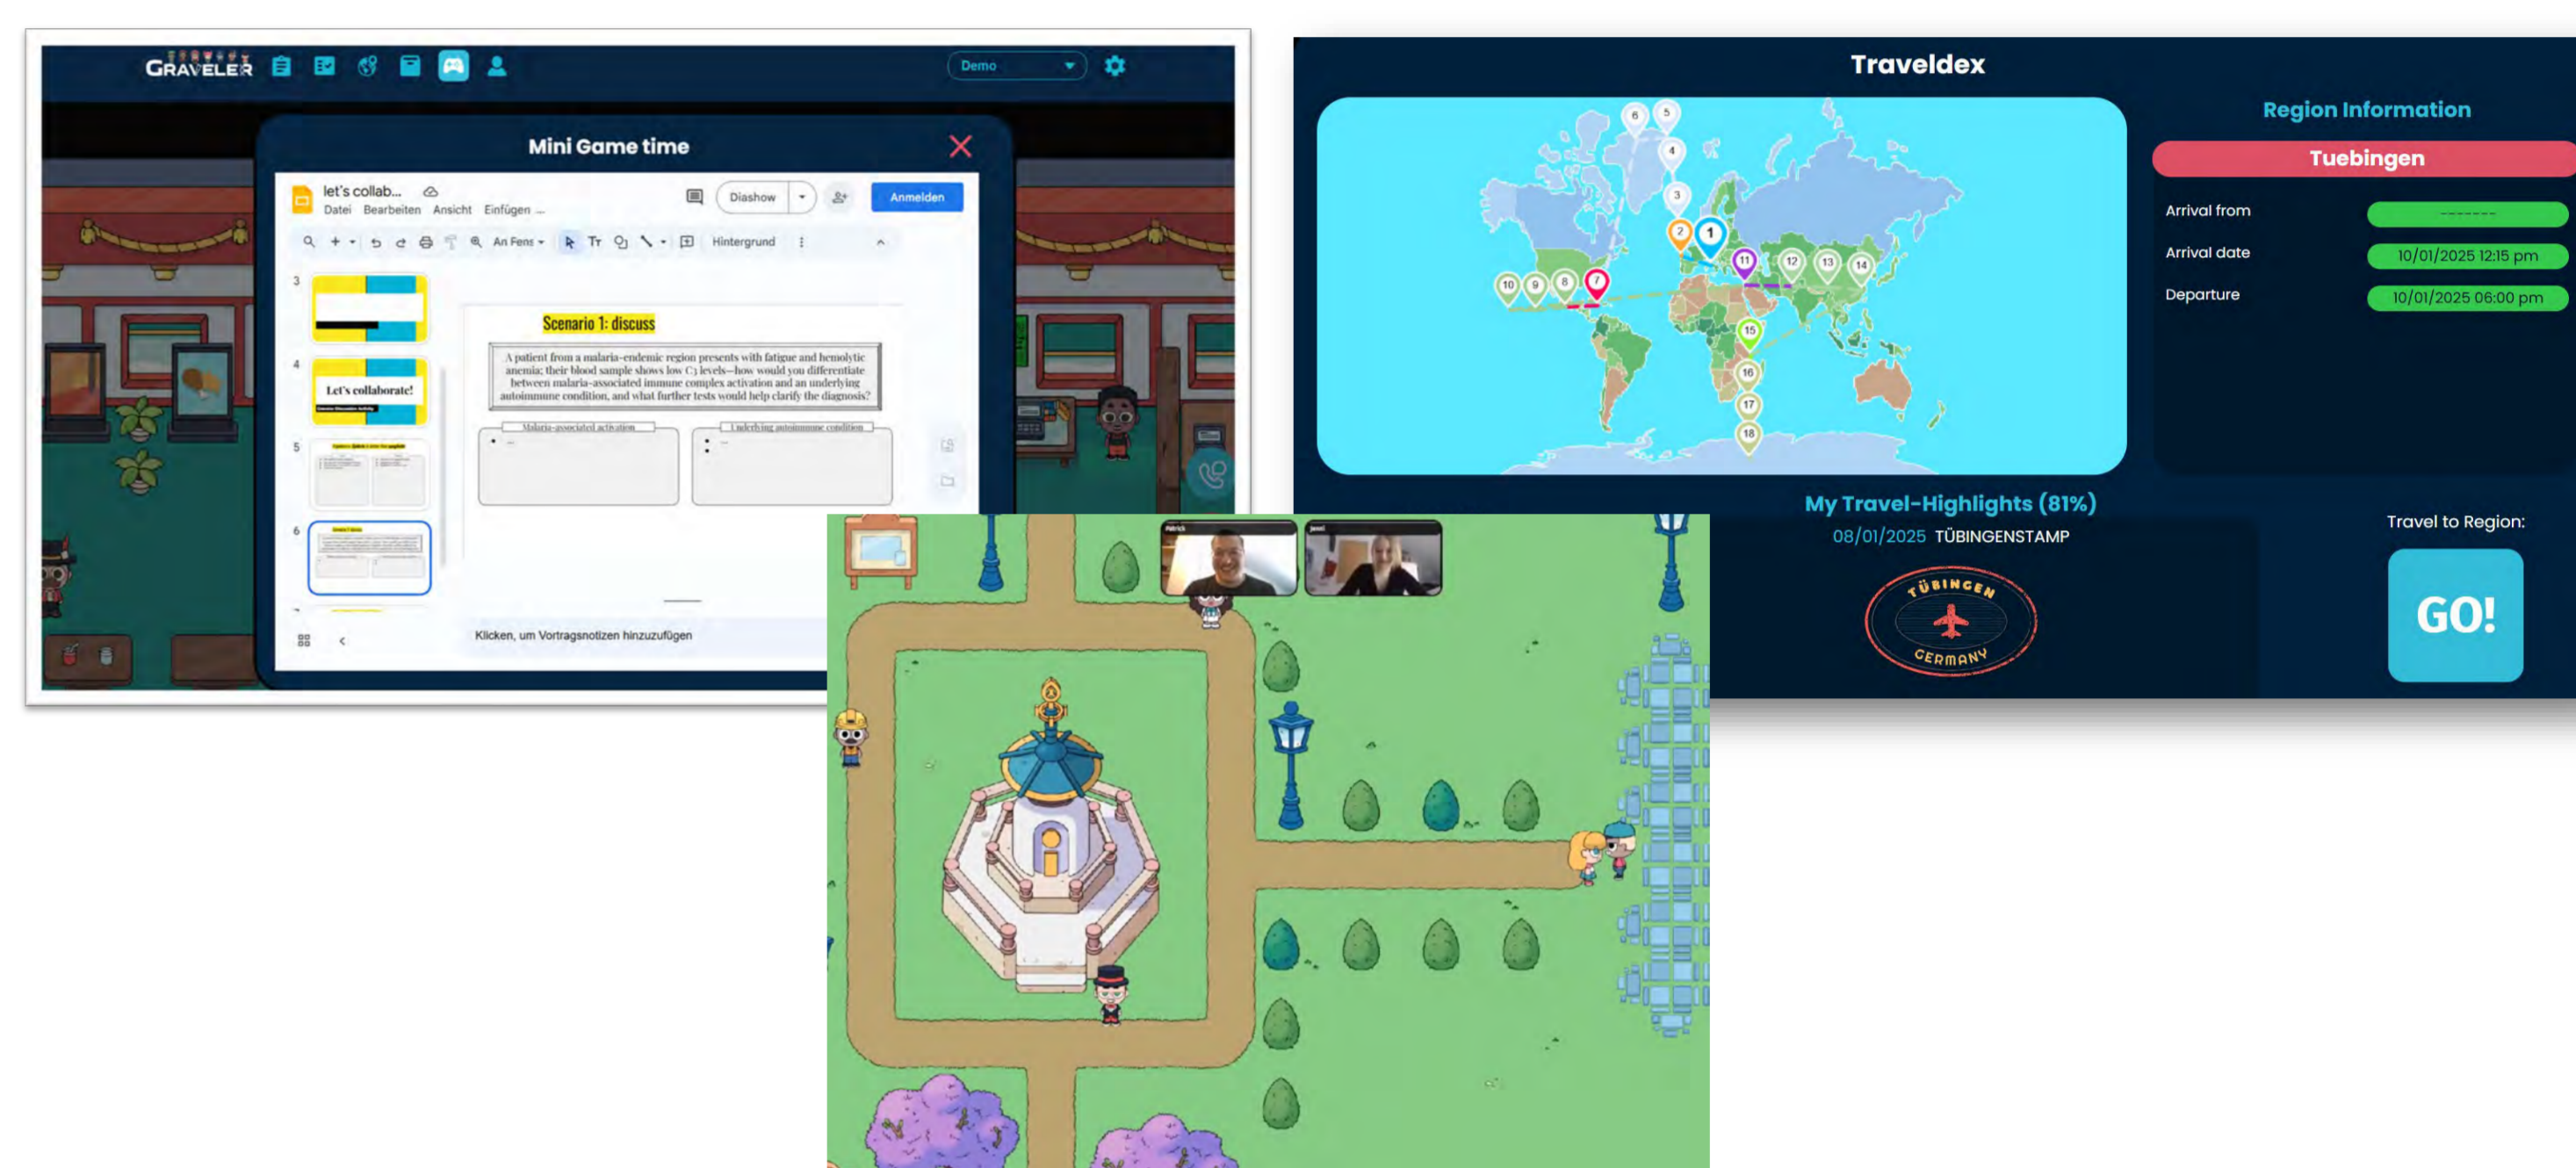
GRAVELER

Demo

Mini Game time

let's collab...
Datei Bearbeiten Ansicht Einfügen ...

Diashow

Anmelden

An Fens

Hintergrund

3

4

Let's collaborate!

5

6

Scenario 1: discuss

A patient from a malaria-endemic region presents with fatigue and hemolytic anemia; their blood sample shows low C3 levels—how would you differentiate between malaria-associated immune complex activation and an underlying autoimmune condition, and what further tests would help clarify the diagnosis?

Malaria-associated activation

Underlying autoimmune condition

Klicken, um Vortragsnotizen hinzuzufügen

Traveldex

1 2 3 4 5 6 7 8 9 10 11 12 13 14 15 16 17 18

Region Information

Tuebingen

Arrival from --------

Arrival date 10/01/2025 12:15 pm

Departure 10/01/2025 06:00 pm

My Travel-Highlights (81%)

08/01/2025 TÜBINGENSTAMP

TÜBINGEN
GERMANY

Travel to Region:

GO!

Patrick

Janet